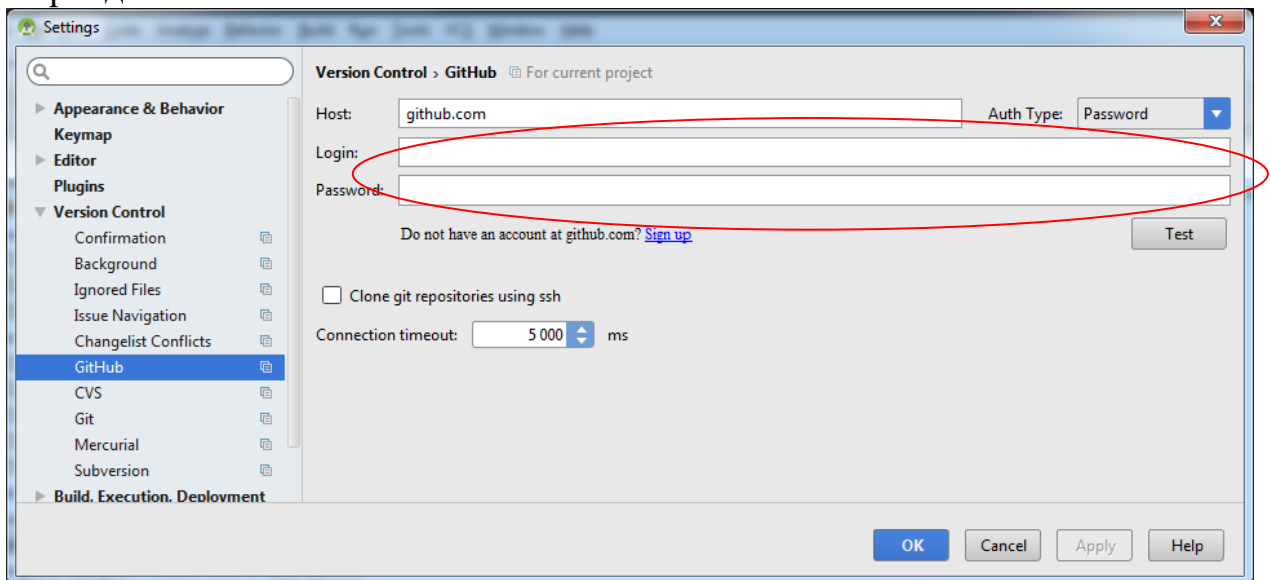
Settings

Appearance & Behavior
Keymap
Editor
Plugins
Version Control
Confirmation
Background
Ignored Files
Issue Navigation
Changelist Conflicts
GitHub
CVS
Git
Mercurial
Subversion
Build, Execution, Deployment

Version Control › GitHub For current project

Host: github.com Auth Type: Password
Login:
Password:
Do not have an account at github.com? Sign up
Test

Clone git repositories using ssh
Connection timeout: 5 000 ms

OK Cancel Apply Help